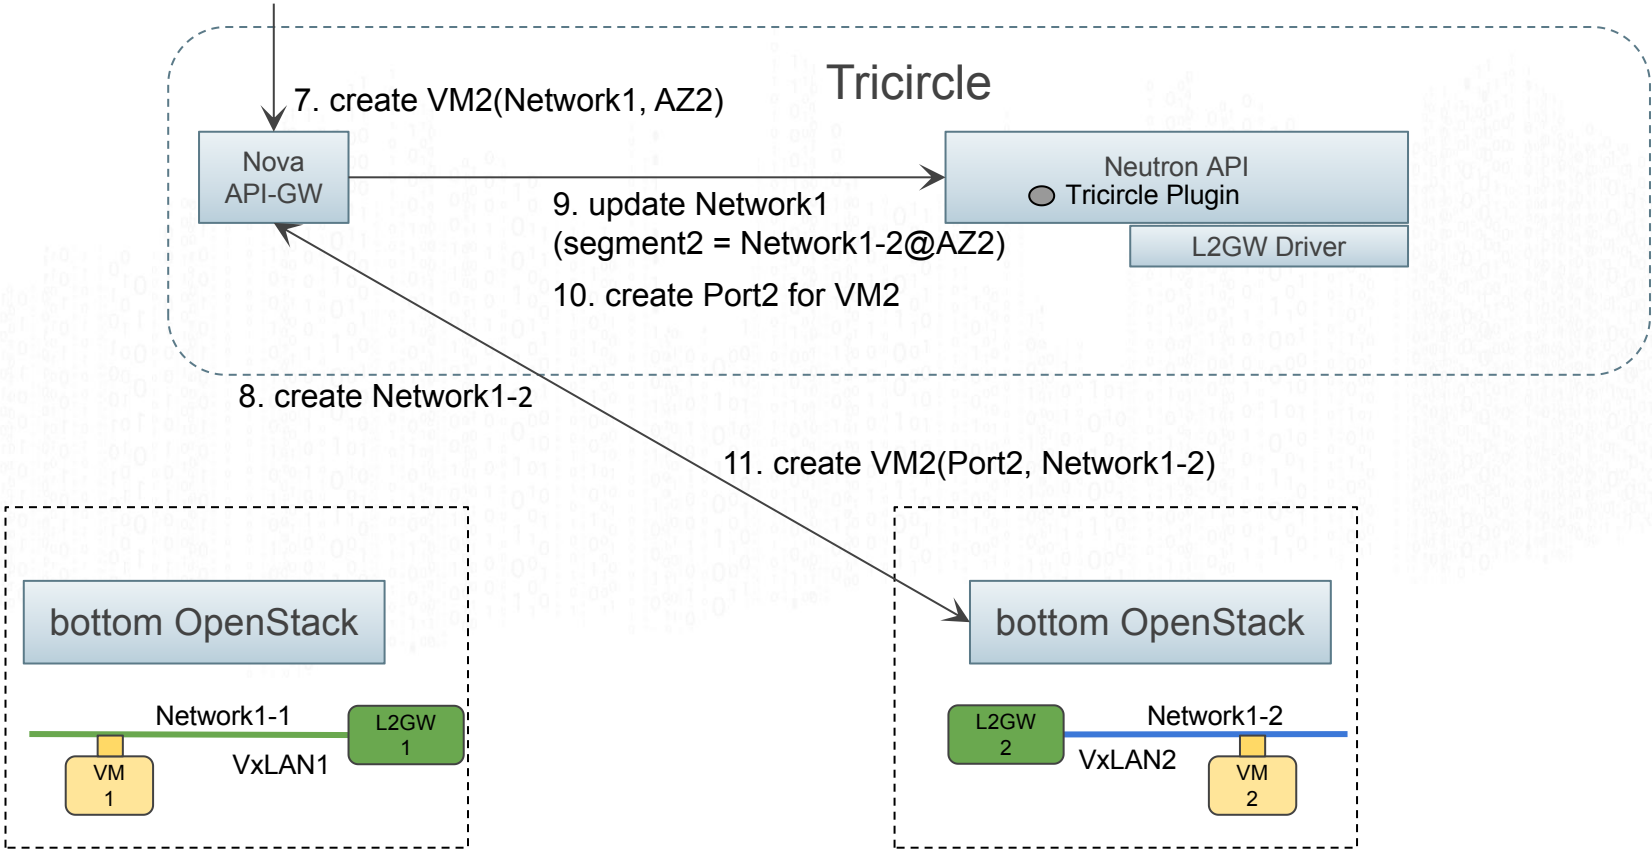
Tricircle

7. create VM2(Network1, AZ2)

Nova API-GW

Neutron API
Tricircle Plugin

L2GW Driver

9. update Network1
(segment2 = Network1-2@AZ2)

10. create Port2 for VM2

8. create Network1-2

11. create VM2(Port2, Network1-2)

bottom OpenStack

Network1-1

L2GW 1

VM 1

VxLAN1

bottom OpenStack

L2GW 2

Network1-2

VxLAN2

VM 2